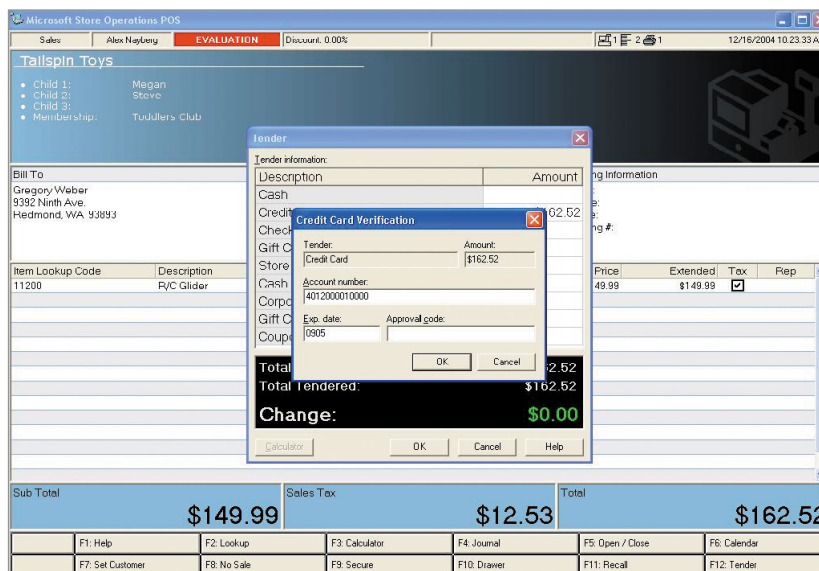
Microsoft Store Operations POS

Sales | Alex Nayberg | EVALUATION | Discount: 0.00% | 1 2 1 | 12/16/2004 10.23.33 A

Tailspin Toys

• Child 1: Megan
• Child 2: Steve
• Child 3:
• Membership: Toddlers Club

Bill To
Gregory Weber
9392 Ninth Ave.
Redmond, WA 93893

ng Information
:
e:
e:
ng #:

| Item Lookup Code | Description | Price | Extended | Tax | Rep |
|---|---|---|---|---|---|
| 11200 | R/C Glider | 149.99 | $149.99 | ☑ | |

Tender

Tender information:

| Description | Amount |
|---|---|
| Cash | |
| Credit | $162.52 |
| Check | |
| Gift C | |
| Store | |
| Cash | |
| Corpo | |
| Gift C | |
| Coupo | |

Total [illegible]2.52
Total Tendered: $162.52
Change: $0.00

Calculator | OK | Cancel | Help

Credit Card Verification

Tender: Credit Card
Amount: $162.52
Account number: 4012000010000
Exp. date: 0905
Approval code:

OK | Cancel

Sub Total $149.99
Sales Tax $12.53
Total $162.52

F1: Help | F2: Lookup | F3: Calculator | F4: Journal | F5: Open / Close | F6: Calendar
F7: Set Customer | F8: No Sale | F9: Secure | F10: Drawer | F11: Recall | F12: Tender